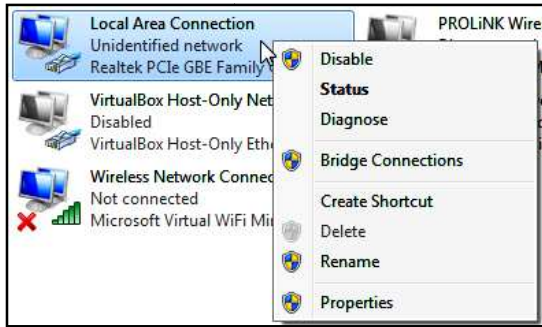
Local Area Connection
Unidentified network
Realtek PCIe GBE Family

PROLiNK Wire

VirtualBox Host-Only Net
Disabled
VirtualBox Host-Only Eth

Wireless Network Connec
Not connected
Microsoft Virtual WiFi Mi

Disable
Status
Diagnose
Bridge Connections
Create Shortcut
Delete
Rename
Properties